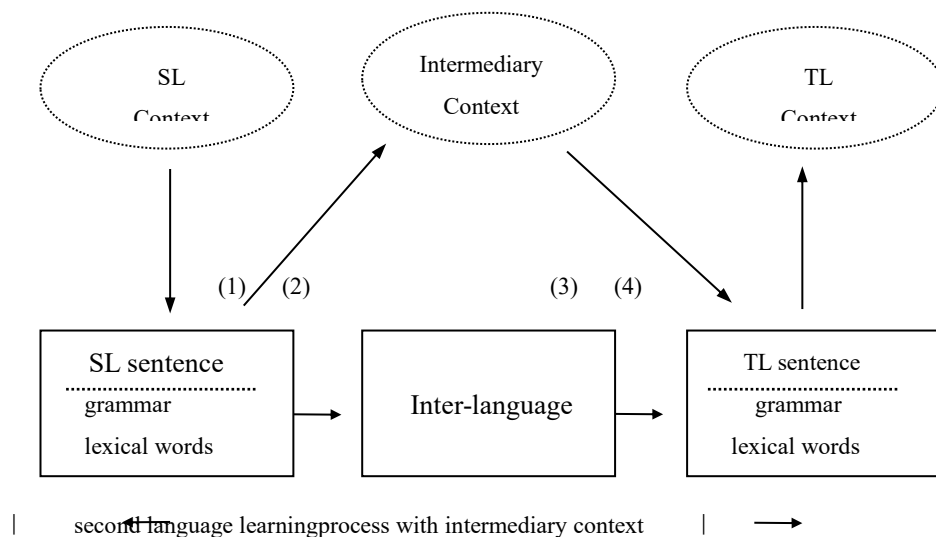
SL Context

Intermediary Context

TL Context

(1) (2)

(3) (4)

SL sentence
grammar
lexical words

Inter-language

TL sentence
grammar
lexical words

| second language learningprocess with intermediary context |